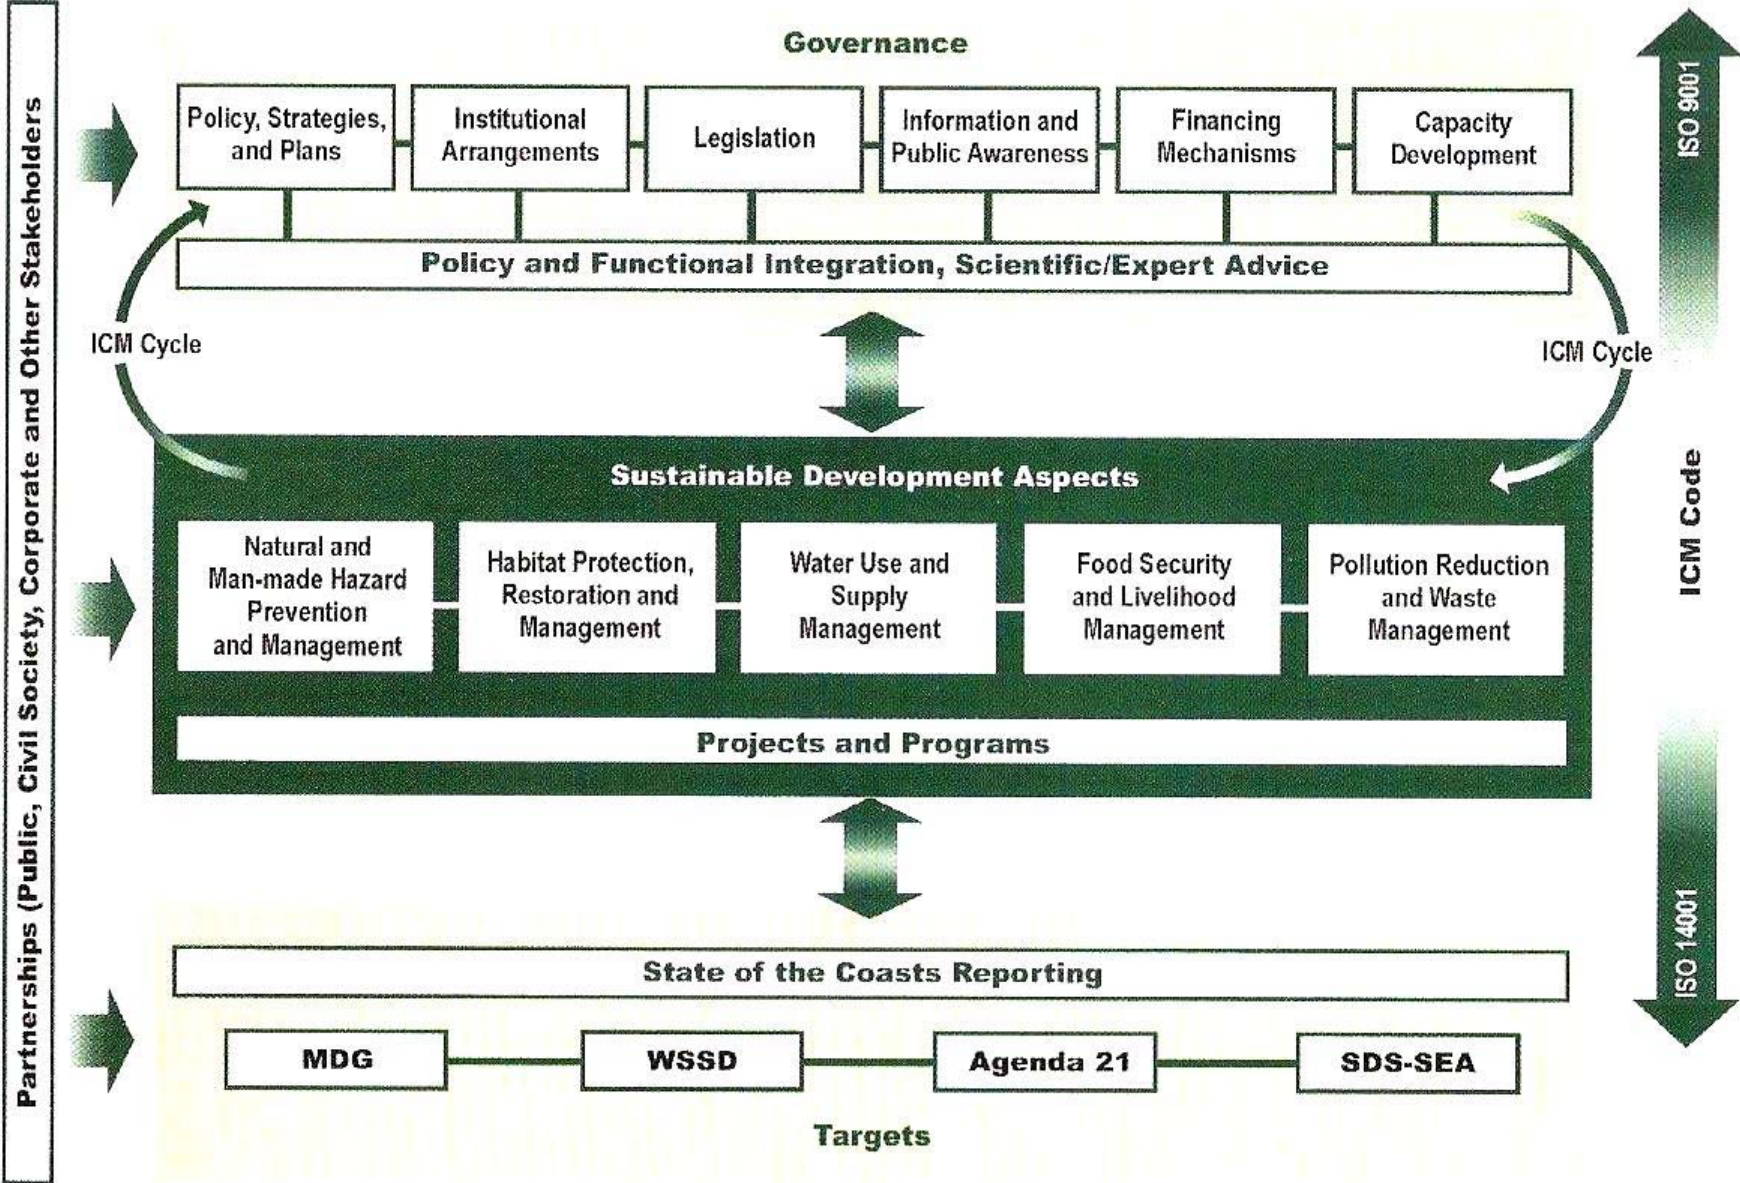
Partnerships (Public, Civil Society, Corporate and Other Stakeholders

Governance

Policy, Strategies, and Plans

Institutional Arrangements

Legislation

Information and Public Awareness

Financing Mechanisms

Capacity Development

Policy and Functional Integration, Scientific/Expert Advice

ICM Cycle

ICM Cycle

Sustainable Development Aspects

Natural and Man-made Hazard Prevention and Management

Habitat Protection, Restoration and Management

Water Use and Supply Management

Food Security and Livelihood Management

Pollution Reduction and Waste Management

Projects and Programs

State of the Coasts Reporting

MDG

WSSD

Agenda 21

SDS-SEA

Targets

ISO 9001

ICM Code

ISO 14001